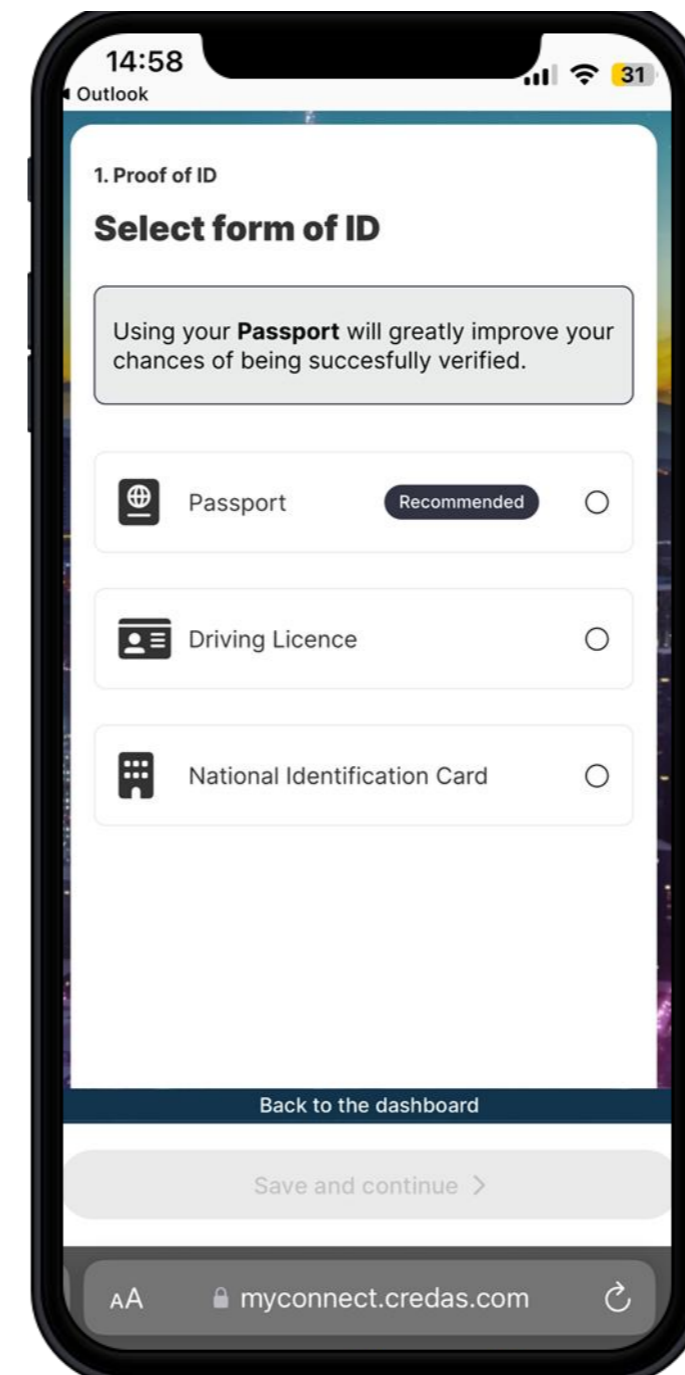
14:58
◀ Outlook
31

1. Proof of ID

Select form of ID

Using your **Passport** will greatly improve your chances of being succesfully verified.

Passport Recommended

Driving Licence

National Identification Card

Back to the dashboard

Save and continue >

AA myconnect.credas.com